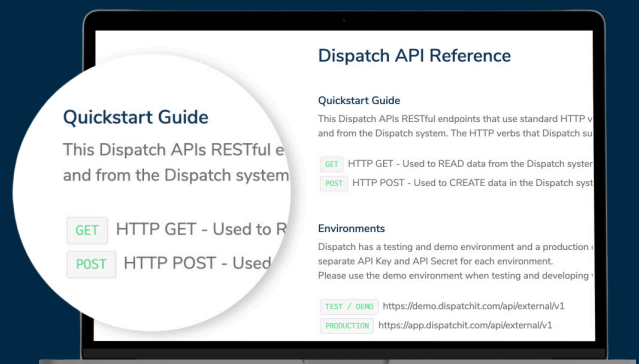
Quickstart Guide

This Dispatch APIs RESTful e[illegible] and from the Dispatch system

GET HTTP GET - Used to R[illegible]

POST HTTP POST - Used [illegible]

Dispatch API Reference

Quickstart Guide

This Dispatch APIs RESTful endpoints that use standard HTTP v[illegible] and from the Dispatch system. The HTTP verbs that Dispatch su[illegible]

GET HTTP GET - Used to READ data from the Dispatch syster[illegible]

POST HTTP POST - Used to CREATE data in the Dispatch syste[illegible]

Environments

Dispatch has a testing and demo environment and a production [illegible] separate API Key and API Secret for each environment.
Please use the demo environment when testing and developing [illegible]

TEST / DEMO https://demo.dispatchit.com/api/external/v1

PRODUCTION https://app.dispatchit.com/api/external/v1